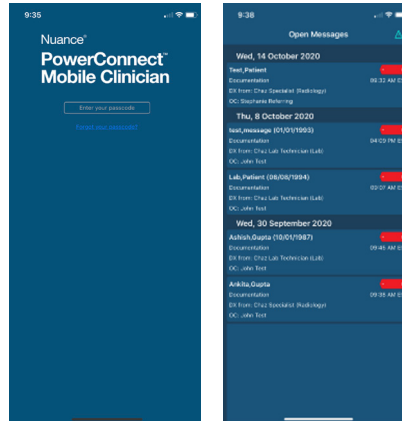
9:35

Nuance®
PowerConnect™
Mobile Clinician

Enter your passcode

Forgot your passcode?

9:36

Open Messages

Wed, 14 October 2020

Test,Patient
Documentation
09:33 AM E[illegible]
EX from: Chaz Specialist (Radiology)
OC: Stephanie Referring

Thu, 8 October 2020

test,message (01/01/1993)
Documentation
04:09 PM E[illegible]
EX from: Chaz Lab Technician (Lab)
OC: John Test

Lab,Patient (06/06/1994)
Documentation
03:07 AM E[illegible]
EX from: Chaz Lab Technician (Lab)
OC: John Test

Wed, 30 September 2020

Ashish,Gupta (10/01/1987)
Documentation
09:46 AM E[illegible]
EX from: Chaz Lab Technician (Lab)
OC: John Test

Ankita,Gupta
Documentation
09:35 AM E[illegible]
EX from: Chaz Specialist (Radiology)
OC: John Test